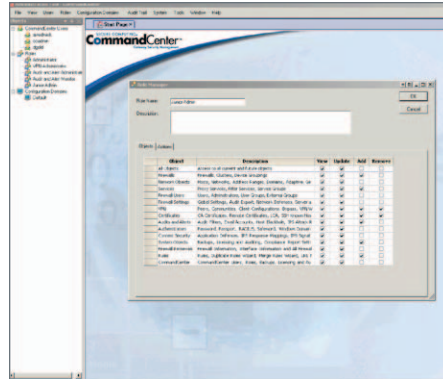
File View Users Roles Configuration Domains Audit Trail System Tools Window Help

Start Page

CommandCenter

Role Manager

Role Name: Limited Editor

Description:

Objects Actions

| Object | Description | View | Update | Add | Remove |
|---|---|---|---|---|---|
| All Objects | Access to all current and future objects | | | | |
| Firewalls | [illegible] | | | | |
| Network Objects | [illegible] | | | | |
| Services | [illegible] | | | | |
| Firewall Users | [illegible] | | | | |
| Firewall Settings | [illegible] | | | | |
| VPN | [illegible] | | | | |
| Certificates | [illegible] | | | | |
| Audio and Alerts | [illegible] | | | | |
| Authentication | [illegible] | | | | |
| Content Security | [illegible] | | | | |
| System Objects | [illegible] | | | | |
| Firewall Monitoring | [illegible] | | | | |
| Rules | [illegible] | | | | |
| CommandCenter | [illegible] | | | | |

OK

Cancel